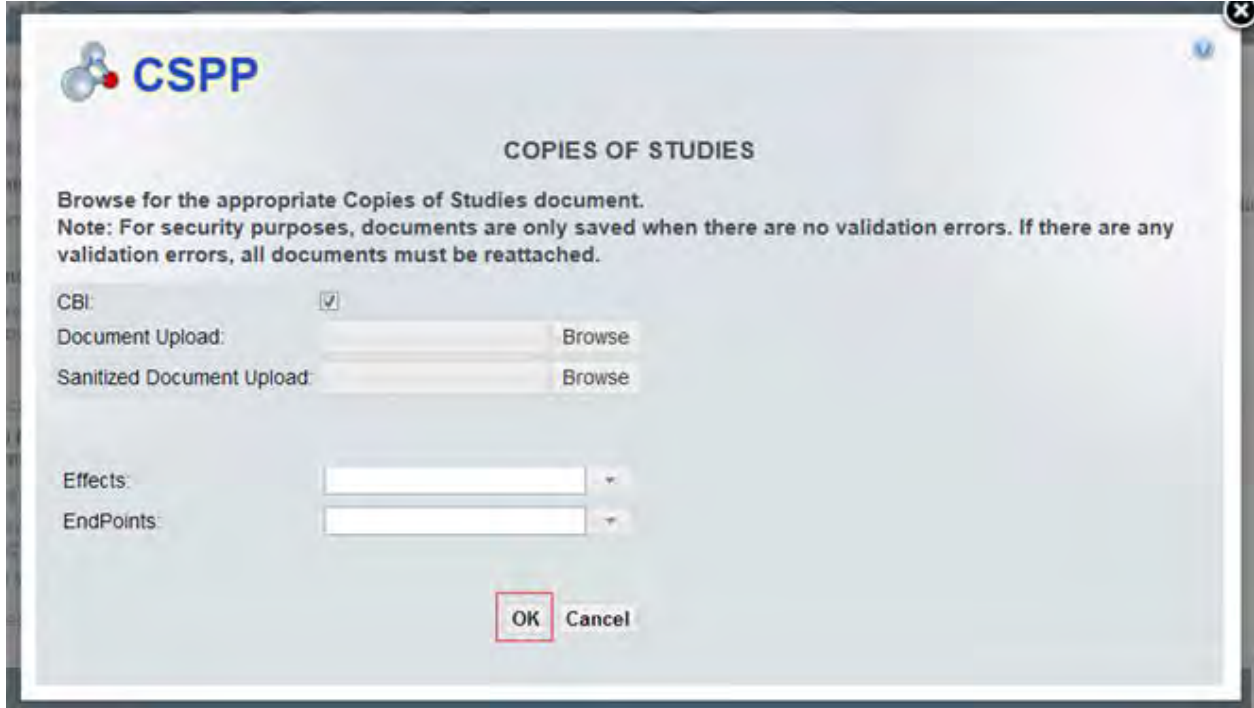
CSPP

COPIES OF STUDIES

Browse for the appropriate Copies of Studies document.
Note: For security purposes, documents are only saved when there are no validation errors. If there are any validation errors, all documents must be reattached.

CBI:
Document Upload: Browse
Sanitized Document Upload: Browse

Effects:
EndPoints:

OK Cancel